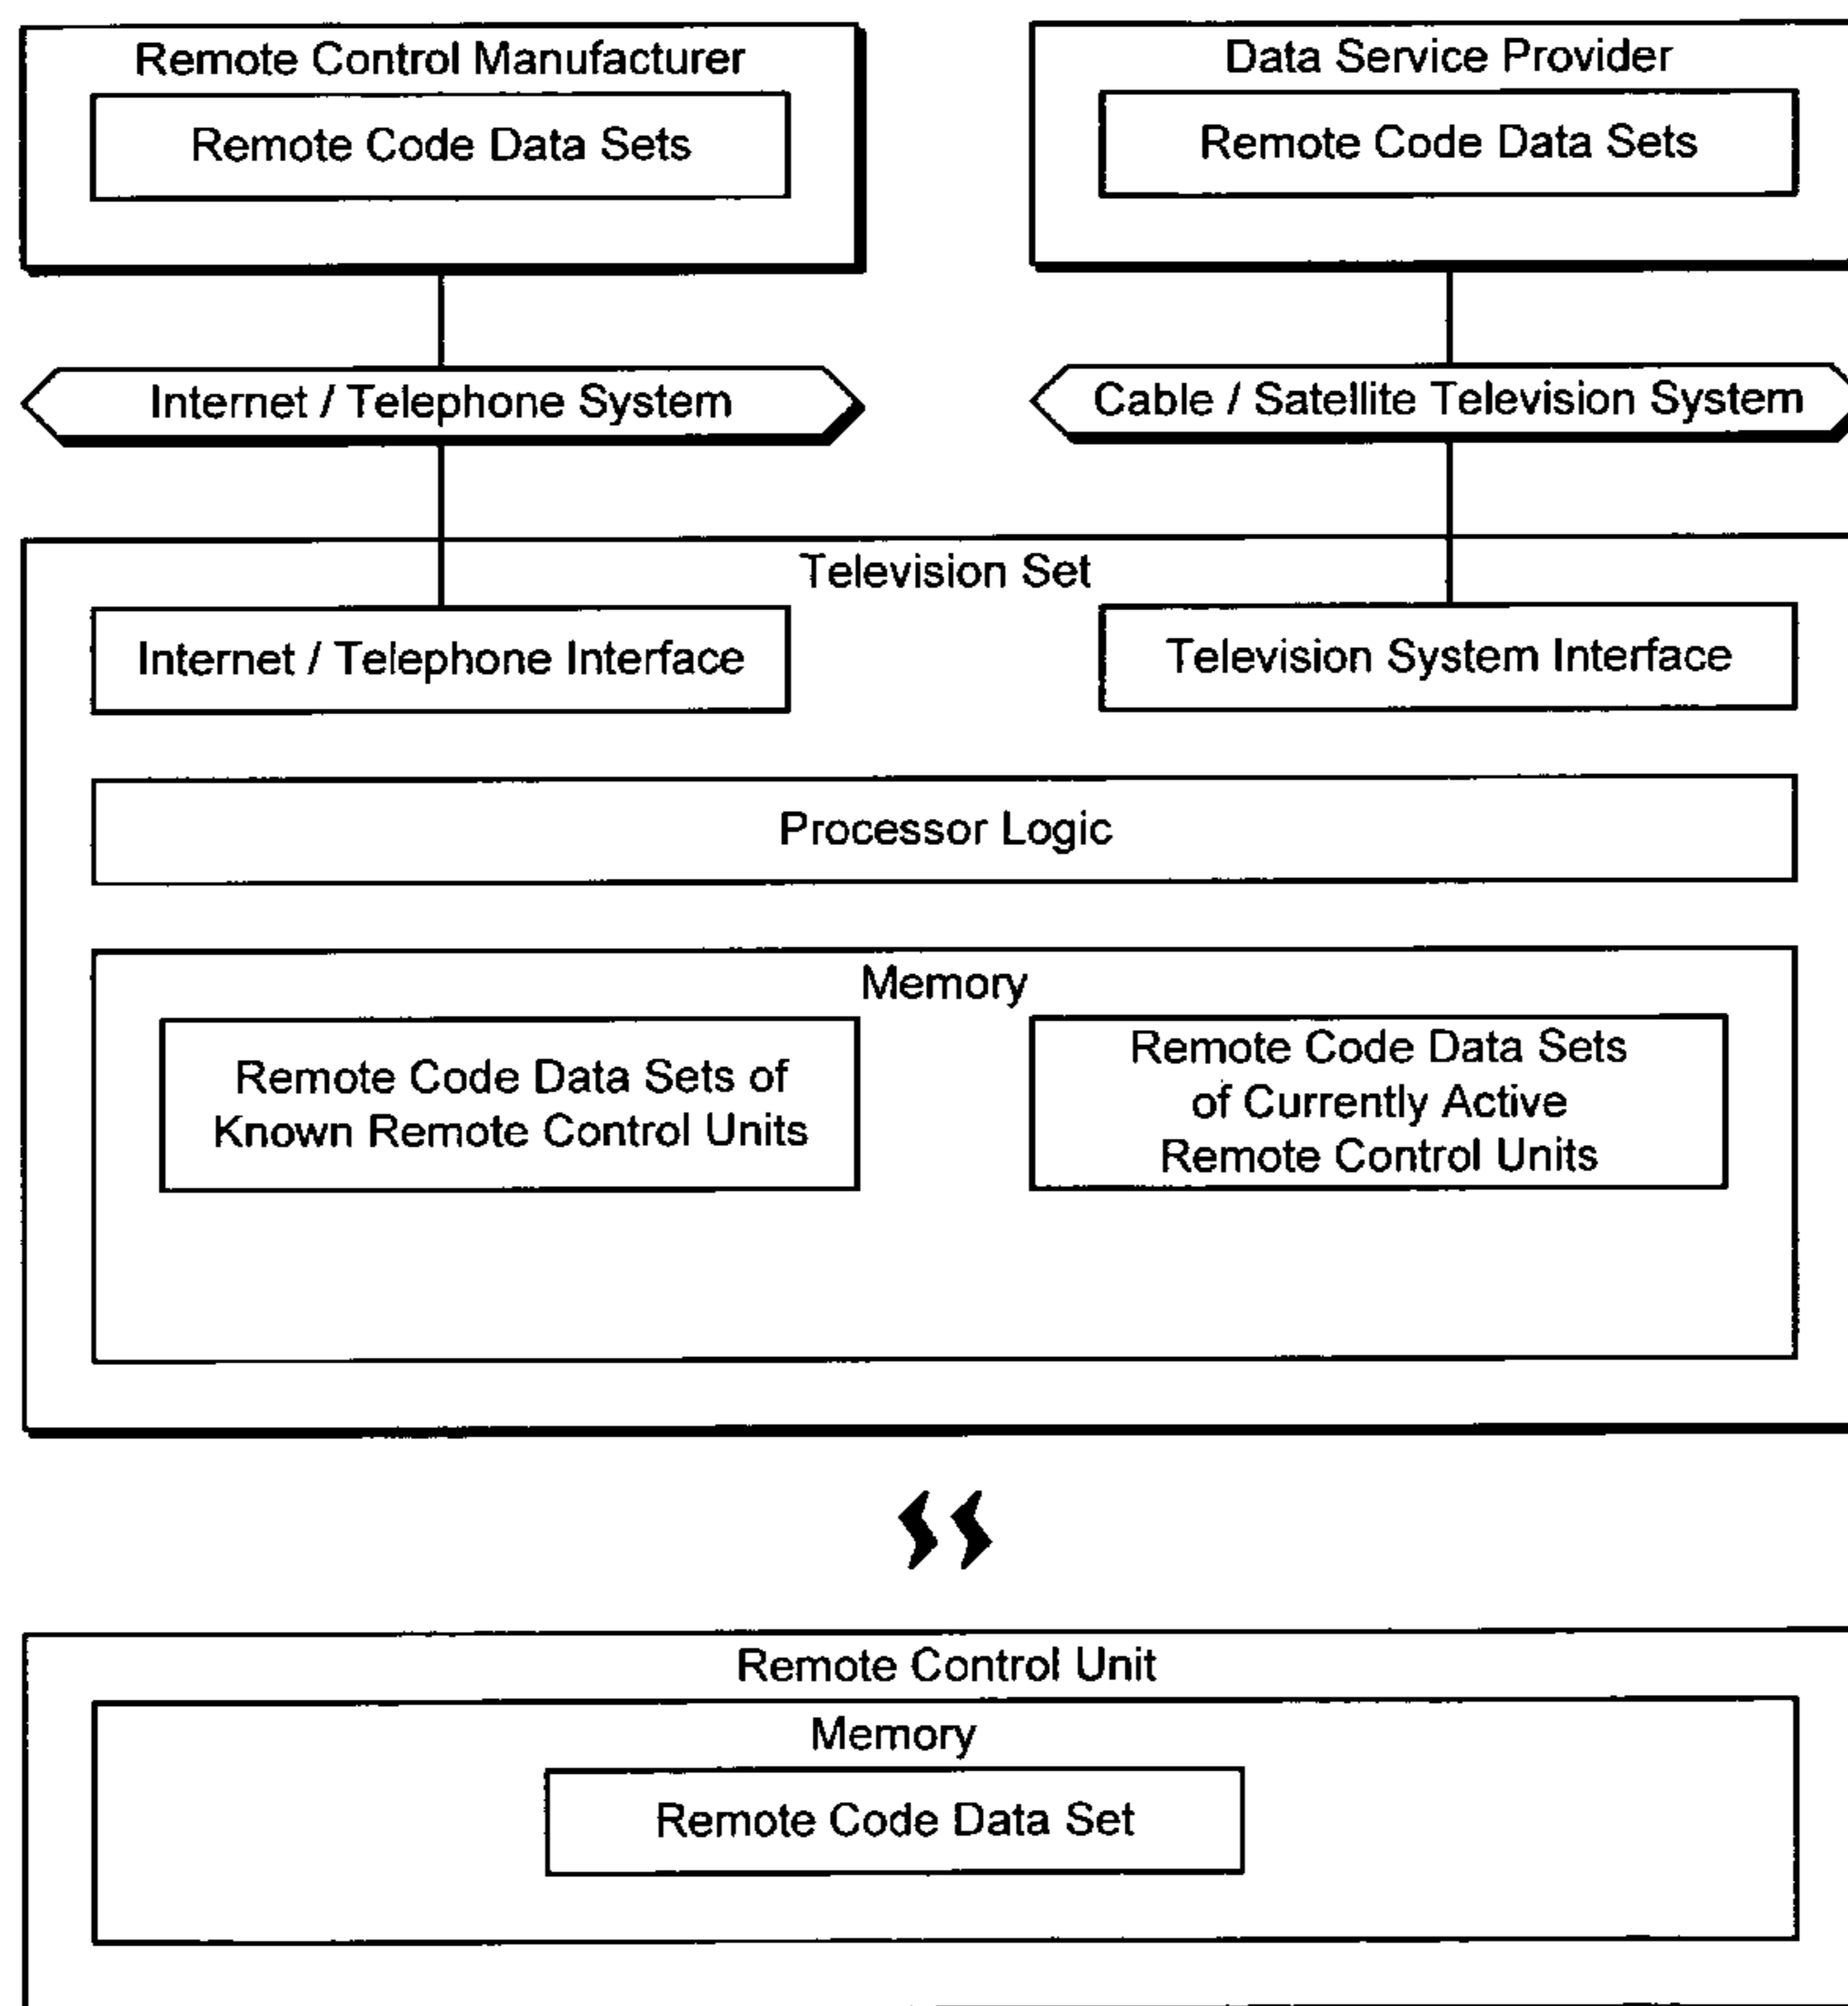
Remote Control Manufacturer

Remote Code Data Sets

Data Service Provider

Remote Code Data Sets

Internet / Telephone System

Cable / Satellite Television System

Television Set

Internet / Telephone Interface

Television System Interface

Processor Logic

Memory

Remote Code Data Sets of Known Remote Control Units

Remote Code Data Sets of Currently Active Remote Control Units

Remote Control Unit

Memory

Remote Code Data Set